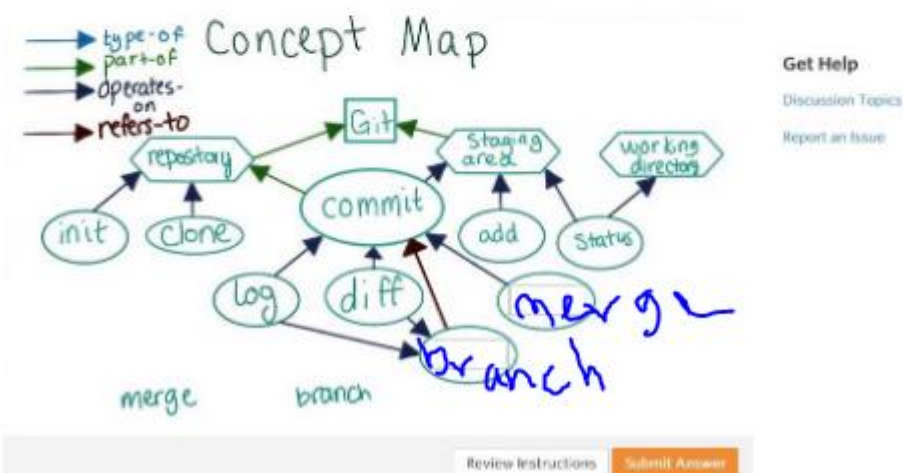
type-of
part-of
operates-on
refers-to

Concept Map

Git
repository
staging area
working directory
commit
init
clone
add
status
log
diff
merge
branch

merge
branch

Review Instructions
Submit Answer

Get Help
Discussion Topics
Report an Issue